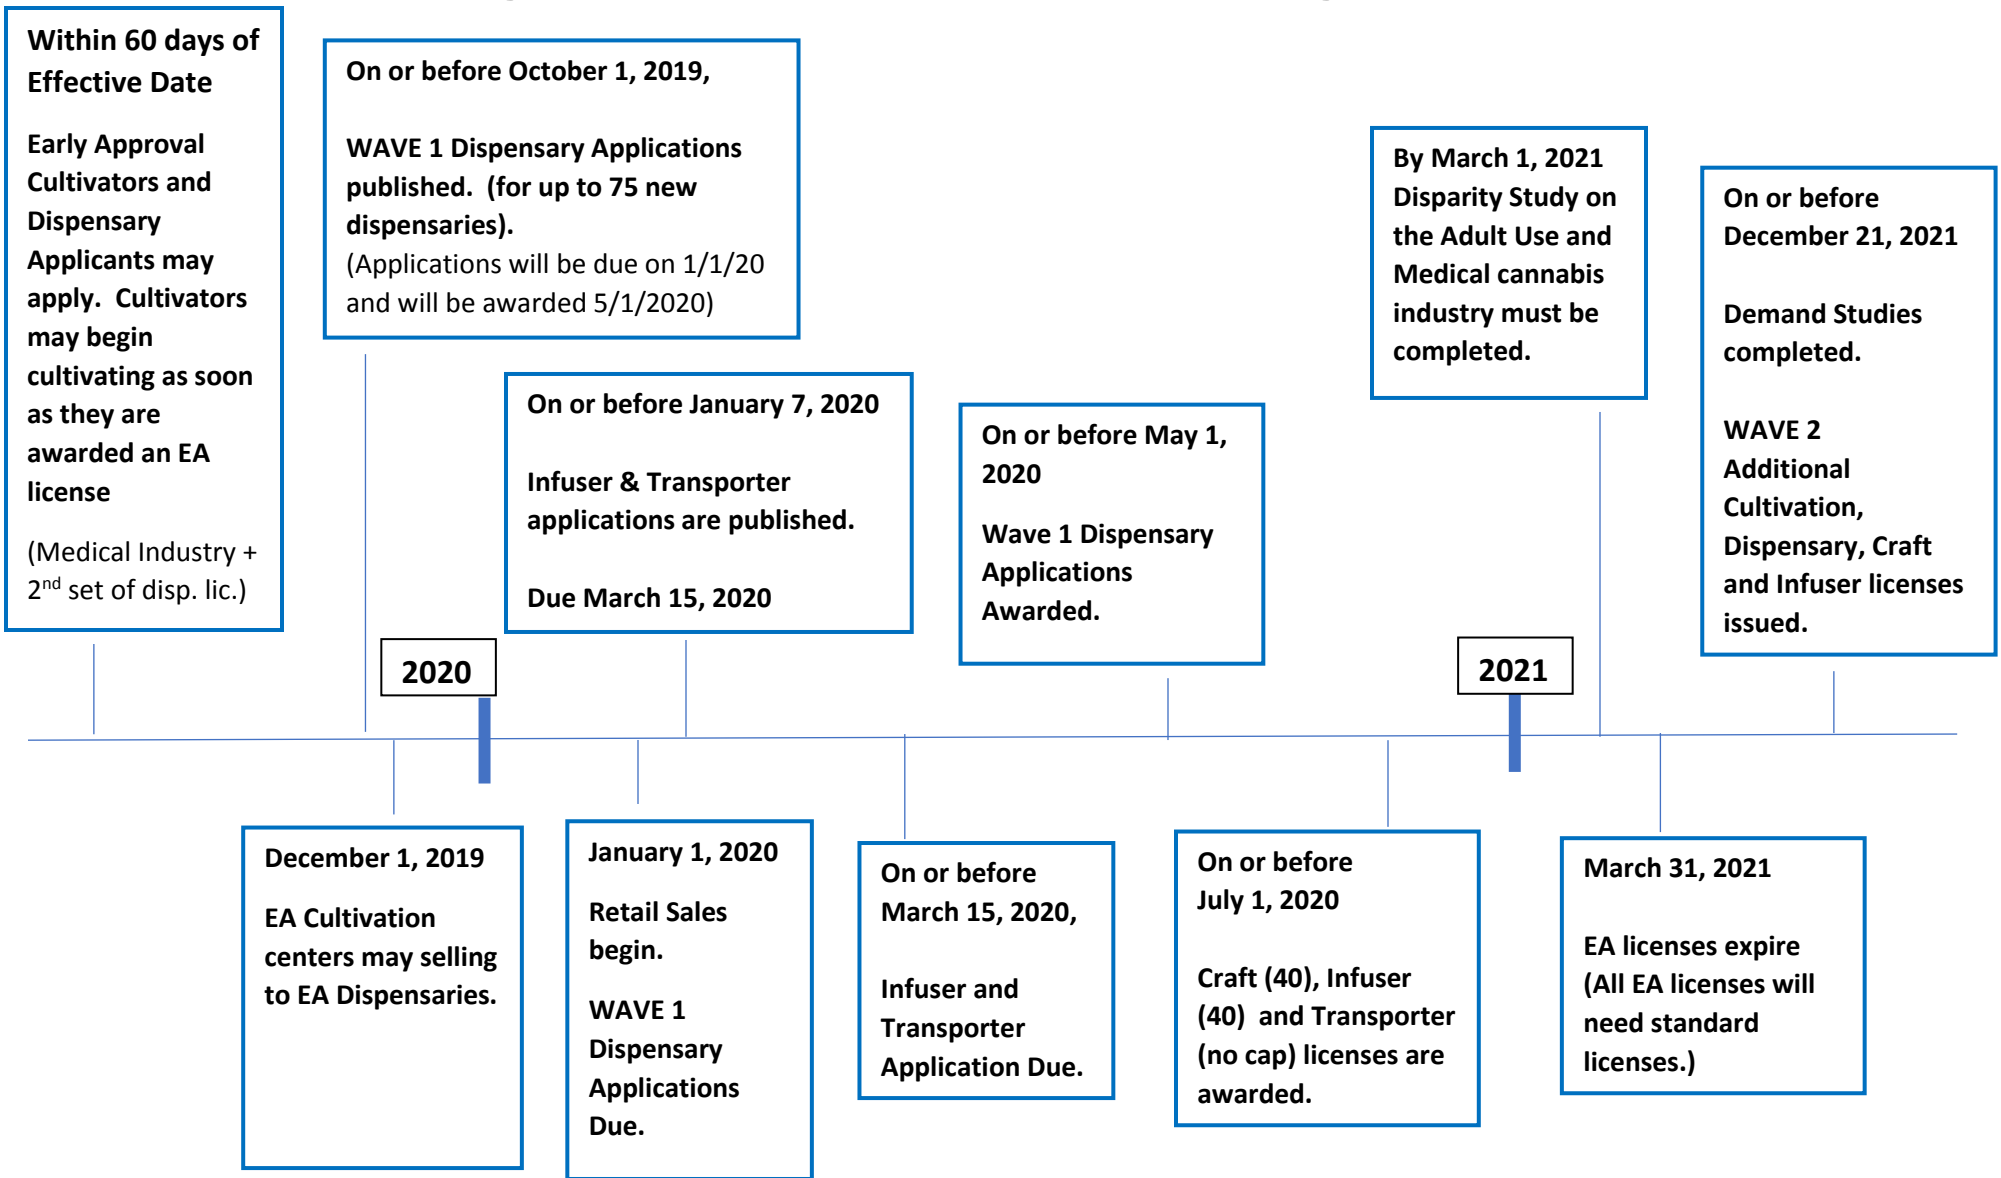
Within 60 days of Effective Date

Early Approval Cultivators and Dispensary Applicants may apply. Cultivators may begin cultivating as soon as they are awarded an EA license

(Medical Industry + 2$^{nd}$ set of disp. lic.)

On or before October 1, 2019,

WAVE 1 Dispensary Applications published. (for up to 75 new dispensaries).
(Applications will be due on 1/1/20 and will be awarded 5/1/2020)

On or before January 7, 2020

Infuser & Transporter applications are published.

Due March 15, 2020

On or before May 1, 2020

Wave 1 Dispensary Applications Awarded.

By March 1, 2021 Disparity Study on the Adult Use and Medical cannabis industry must be completed.

On or before December 21, 2021

Demand Studies completed.

WAVE 2 Additional Cultivation, Dispensary, Craft and Infuser licenses issued.

2020

2021

December 1, 2019

EA Cultivation centers may selling to EA Dispensaries.

January 1, 2020

Retail Sales begin.

WAVE 1 Dispensary Applications Due.

On or before March 15, 2020,

Infuser and Transporter Application Due.

On or before July 1, 2020

Craft (40), Infuser (40) and Transporter (no cap) licenses are awarded.

March 31, 2021

EA licenses expire (All EA licenses will need standard licenses.)